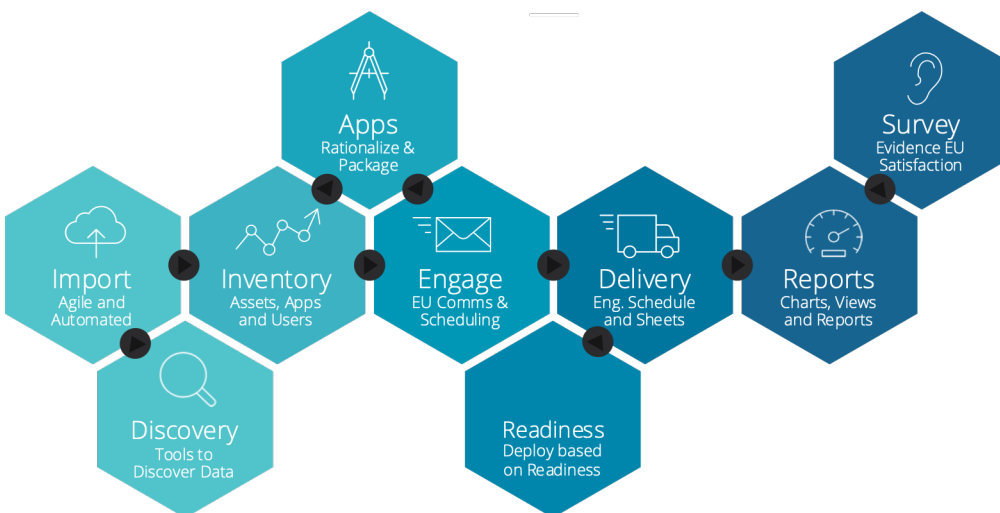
Apps
Rationalize & Package

Survey
Evidence EU Satisfaction

Import
Agile and Automated

Inventory
Assets, Apps and Users

Engage
EU Comms & Scheduling

Delivery
Eng. Schedule and Sheets

Reports
Charts, Views and Reports

Discovery
Tools to Discover Data

Readiness
Deploy based on Readiness